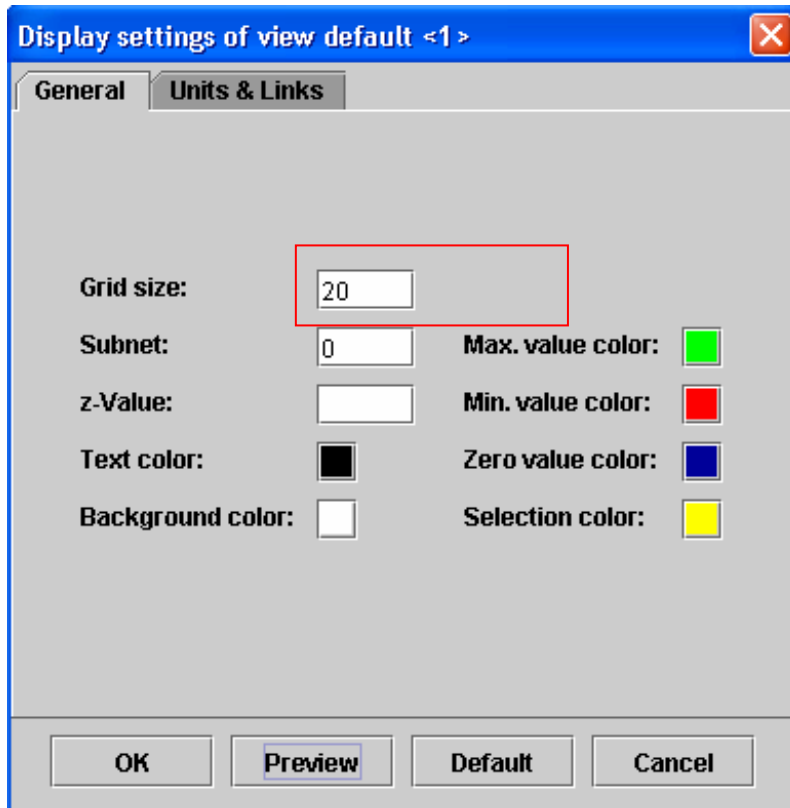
Display settings of view default <1>

General | Units & Links

Grid size: 20
Subnet: 0
z-Value:
Text color:
Background color:

Max. value color:
Min. value color:
Zero value color:
Selection color:

OK | Preview | Default | Cancel